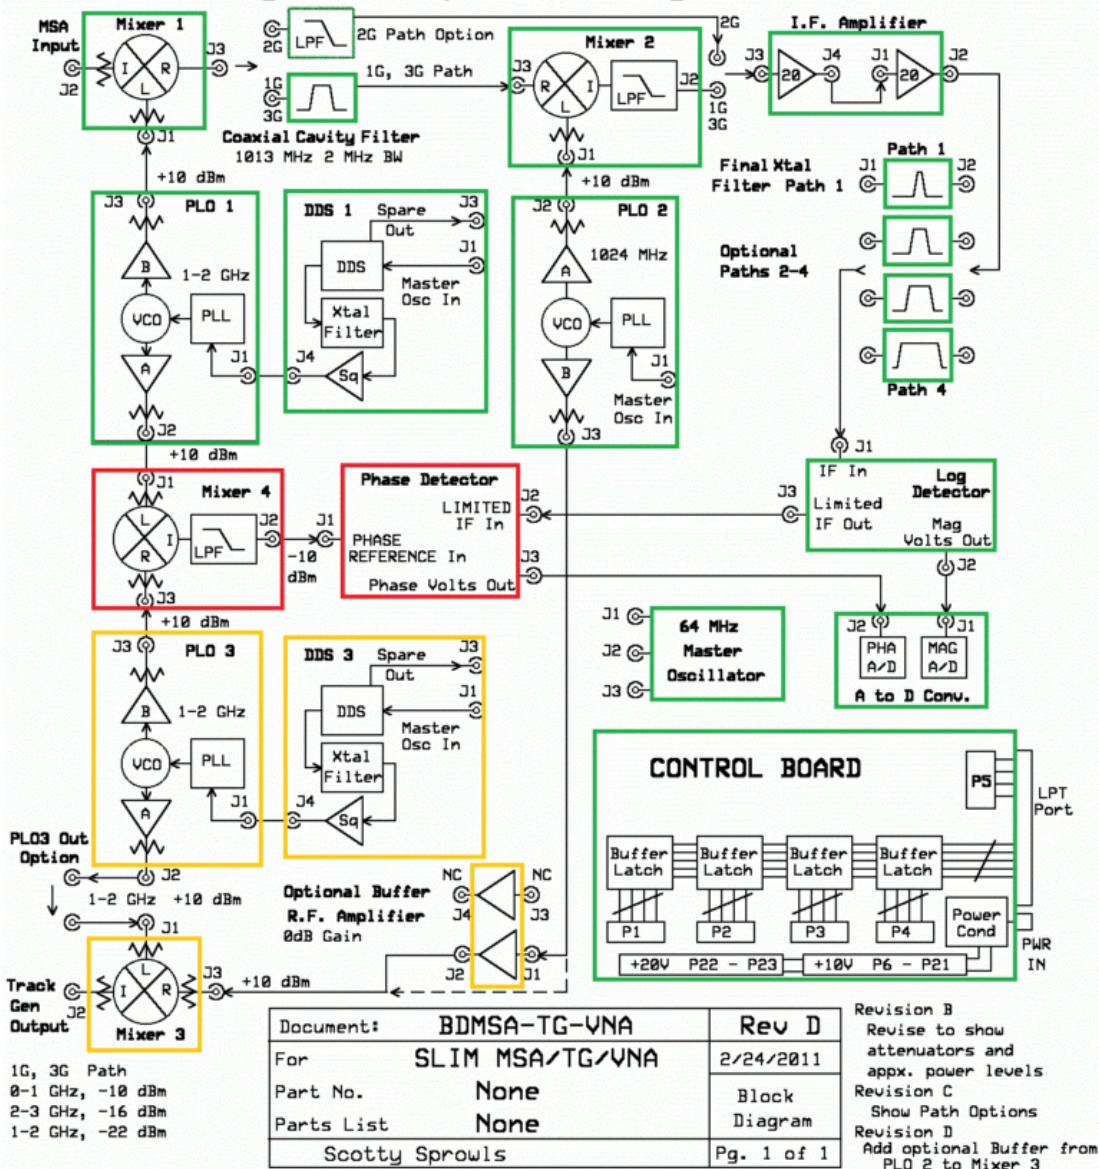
MSA Input
J2
Mixer 1
I
R
L
J3
J1
2G
LPF
2G Path Option
1G
3G
1G, 3G Path
Coaxial Cavity Filter
1013 MHz 2 MHz BW
Mixer 2
J3
R
I
L
LPF
J2
1G
3G
J1
2G
I.F. Amplifier
J3
20
J4
J1
20
J2
+10 dBm
J3
PLO 1
B
1-2 GHz
VCO
PLL
A
J1
J2
DDS 1
Spare Out
J3
J1
DDS
Master Osc In
Xtal Filter
J4
Sq
+10 dBm
J2
PLO 2
1024 MHz
A
VCO
PLL
B
J1
Master Osc In
J3
Final Xtal Filter Path 1
Path 1
J1
J2
Optional Paths 2-4
Path 4
+10 dBm
J1
Mixer 4
L
R
I
LPF
J2
J3
-10 dBm
J1
Phase Detector
LIMITED IF In
J2
PHASE REFERENCE In
J3
Phase Volts Out
J1
IF In
Log Detector
J3
Limited IF Out
Mag Volts Out
J2
+10 dBm
J3
PLO 3
B
1-2 GHz
VCO
PLL
A
J1
J2
DDS 3
Spare Out
J3
J1
DDS
Master Osc In
Xtal Filter
J4
Sq
J1
J2
J3
64 MHz Master Oscillator
J2
J1
PHA A/D
MAG A/D
A to D Conv.
CONTROL BOARD
P5
LPT Port
Buffer Latch
Buffer Latch
Buffer Latch
Buffer Latch
P1
P2
P3
P4
Power Cond
PWR IN
+20V P22 - P23
+10V P6 - P21
PLO3 Out Option
1-2 GHz +10 dBm
J1
Optional Buffer R.F. Amplifier
0dB Gain
NC
NC
J4
J3
J2
J1
Track Gen Output
J2
I
R
L
J3
+10 dBm
Mixer 3
1G, 3G Path
0-1 GHz, -10 dBm
2-3 GHz, -16 dBm
1-2 GHz, -22 dBm

| Document: | BDMSA-TG-VNA | Rev D |
|---|---|---|
| For | SLIM MSA/TG/VNA | 2/24/2011 |
| Part No. | None | Block |
| Parts List | None | Diagram |
| Scotty Sprowls | | Pg. 1 of 1 |

Revision B
Revise to show attenuators and appx. power levels
Revision C
Show Path Options
Revision D
Add optional Buffer from PLO 2 to Mixer 3